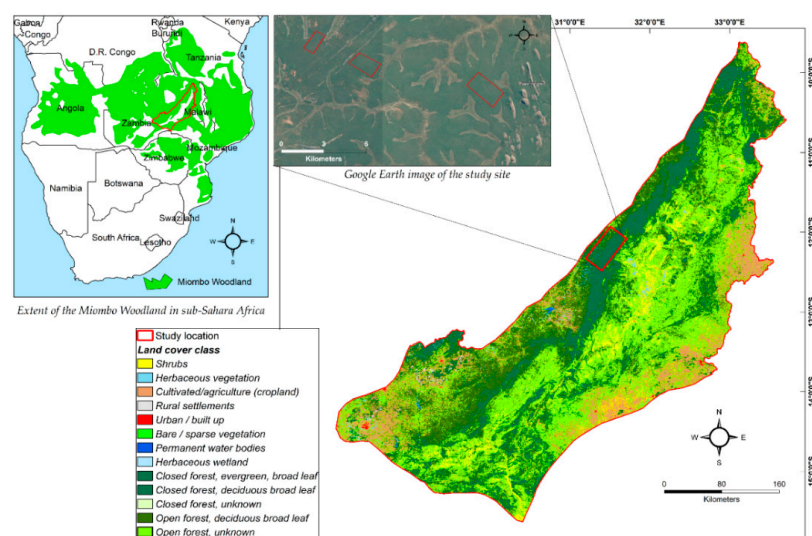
Gabon
Congo
Rwanda
Burundi
Kenya
D.R. Congo
Tanzania
Angola
Malawi
Zambia
Zimbabwe
Mozambique
Namibia
Botswana
Swaziland
South Africa
Lesotho
N
W E
S
Miombo Woodland

Extent of the Miombo Woodland in sub-Sahara Africa

0 3 6
Kilometers

Google Earth image of the study site

31°0'0"E
32°0'0"E
33°0'0"E

Study location
Land cover class
Shrubs
Herbaceous vegetation
Cultivated/agriculture (cropland)
Rural settlements
Urban / built up
Bare / sparse vegetation
Permanent water bodies
Herbaceous wetland
Closed forest, evergreen, broad leaf
Closed forest, deciduous broad leaf
Closed forest, unknown
Open forest, deciduous broad leaf
Open forest, unknown

N
W E
S
0 80 160
Kilometers